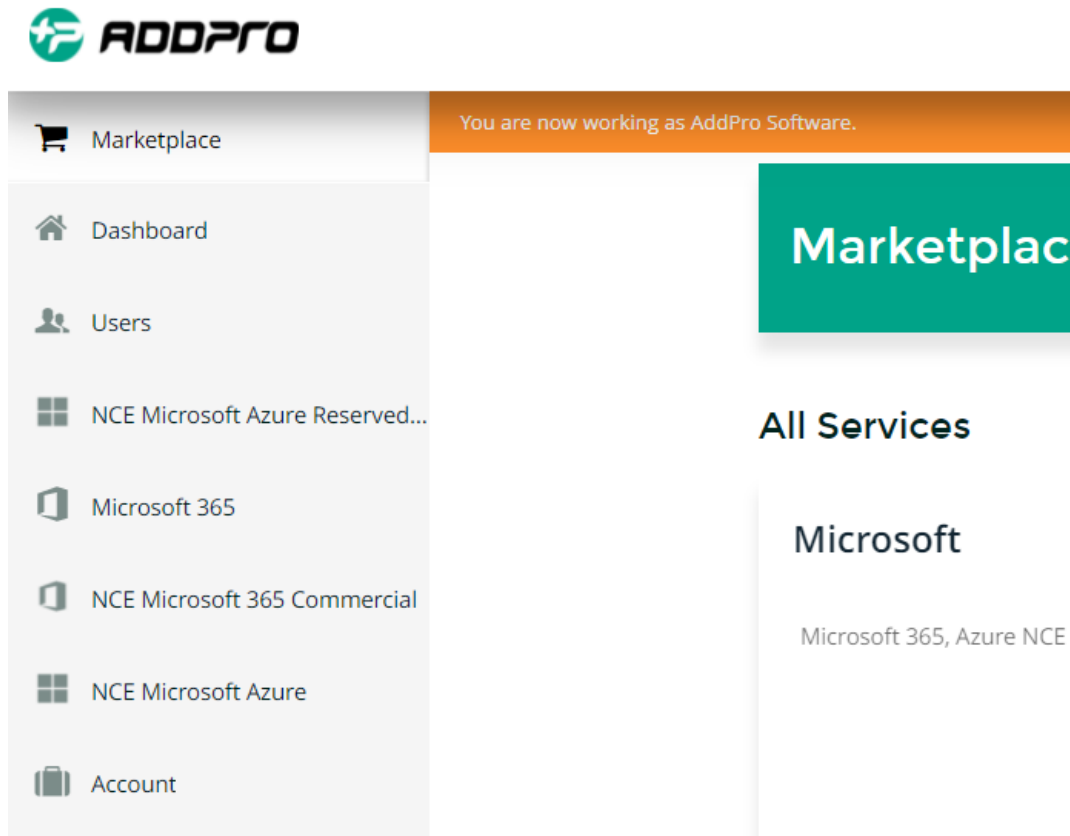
ADDPRO

Marketplace

Dashboard

Users

NCE Microsoft Azure Reserved...

Microsoft 365

NCE Microsoft 365 Commercial

NCE Microsoft Azure

Account

You are now working as AddPro Software.

Marketplac

All Services

Microsoft

Microsoft 365, Azure NCE